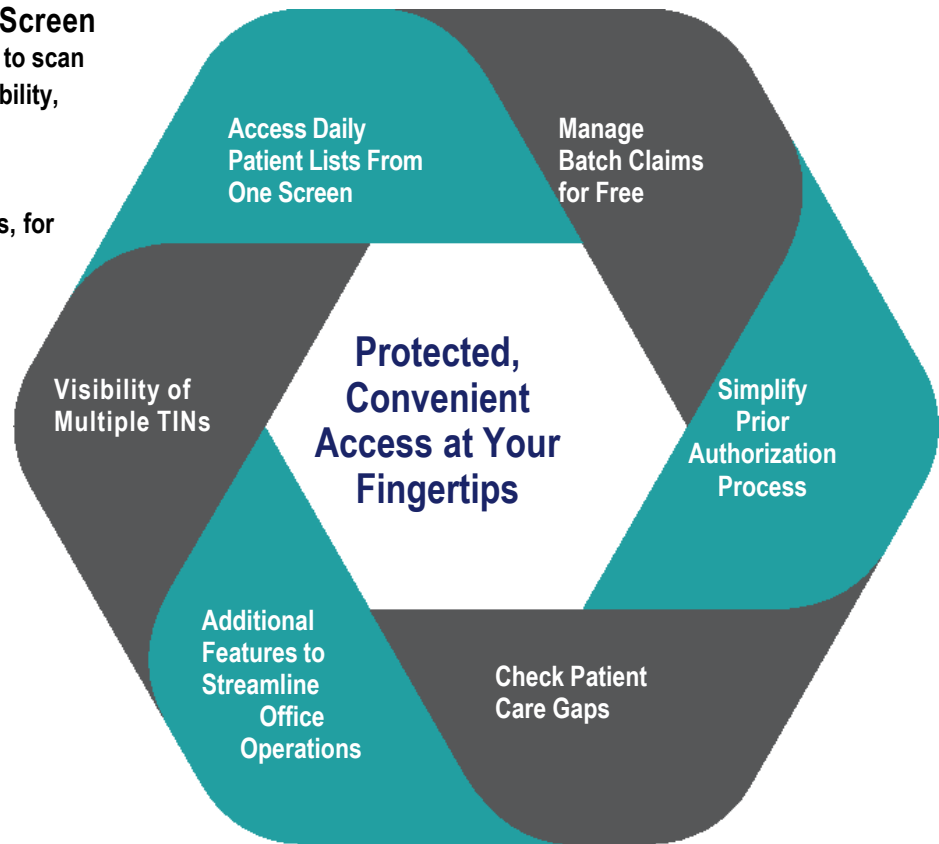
Screen
to scan
bility,

s, for

Access Daily Patient Lists From One Screen

Manage Batch Claims for Free

Simplify Prior Authorization Process

Check Patient Care Gaps

Additional Features to Streamline Office Operations

Visibility of Multiple TINs

Protected, Convenient Access at Your Fingertips